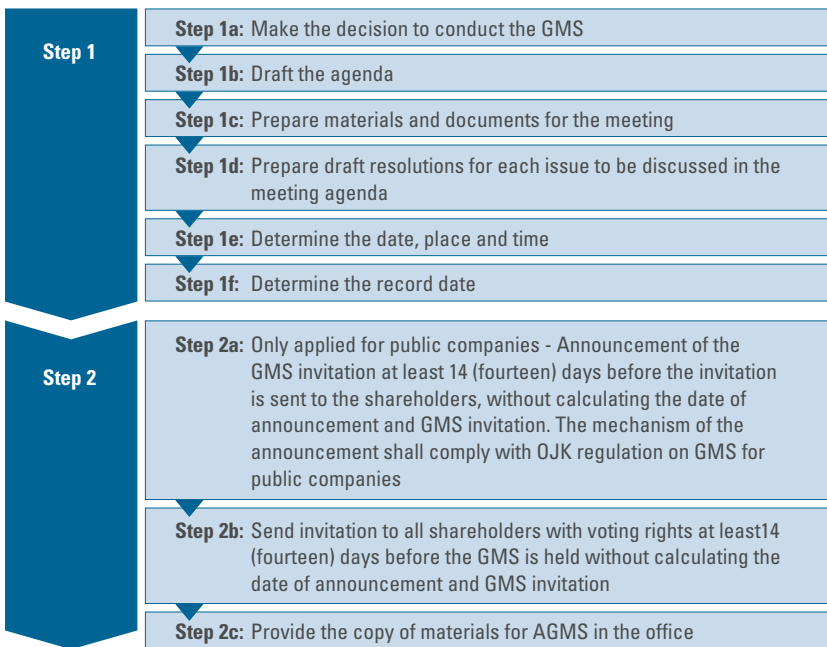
Step 1

Step 1a: Make the decision to conduct the GMS

Step 1b: Draft the agenda

Step 1c: Prepare materials and documents for the meeting

Step 1d: Prepare draft resolutions for each issue to be discussed in the meeting agenda

Step 1e: Determine the date, place and time

Step 1f: Determine the record date

Step 2

Step 2a: Only applied for public companies - Announcement of the GMS invitation at least 14 (fourteen) days before the invitation is sent to the shareholders, without calculating the date of announcement and GMS invitation. The mechanism of the announcement shall comply with OJK regulation on GMS for public companies

Step 2b: Send invitation to all shareholders with voting rights at least14 (fourteen) days before the GMS is held without calculating the date of announcement and GMS invitation

Step 2c: Provide the copy of materials for AGMS in the office